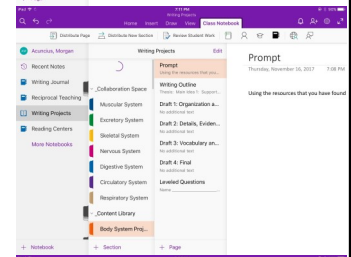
iPad
7:11 PM
Writing Projects
Home Insert Draw View Class Notebook
Distribute Page Distribute New Section Review Student Work
Acuncius, Morgan
Writing Projects
Edit
Recent Notes
Writing Journal
Reciprocal Teaching
Writing Projects
Reading Centers
More Notebooks
_Collaboration Space
Muscular System
Excretory System
Skeletal System
Nervous System
Digestive System
Circulatory System
Respiratory System
_Content Library
Body System Proj...
Prompt
Using the resources that you...
Writing Outline
Thesis · Main Idea 1 · Support...
Draft 1: Organization a...
No additional text
Draft 2: Details, Eviden...
No additional text
Draft 3: Vocabulary an...
No additional text
Draft 4: Final
No additional text
Leveled Questions
Name
Prompt
Thursday, November 16, 2017 7:08 PM
Using the resources that you have found
+ Notebook
+ Section
+ Page